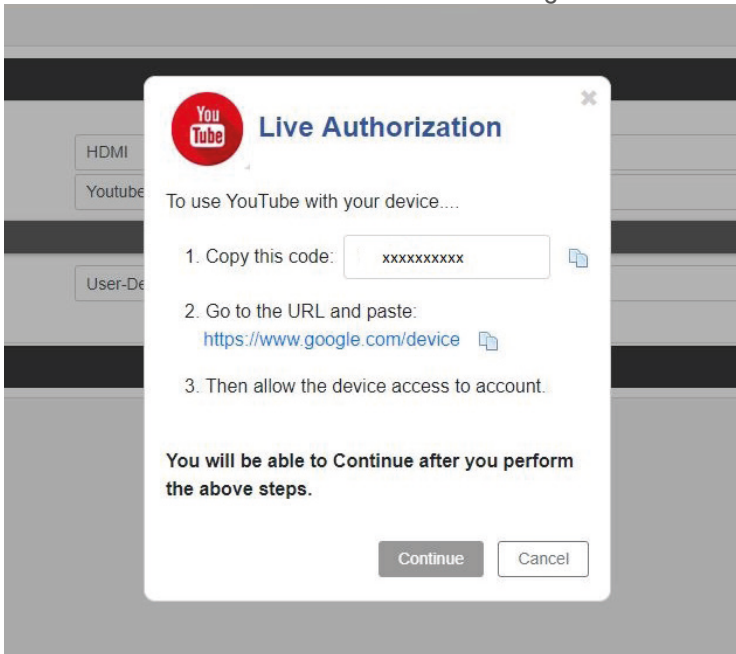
HDMI

Youtube

User-De

×

You Tube

Live Authorization

To use YouTube with your device....

1. Copy this code: xxxxxxxxxx

2. Go to the URL and paste: https://www.google.com/device

3. Then allow the device access to account.

You will be able to Continue after you perform the above steps.

Continue Cancel